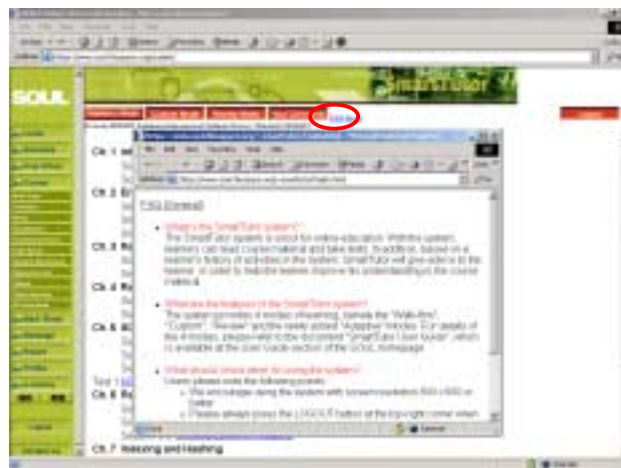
SOUL

SmartTutor

Ch. 1

Ch. 2

Ch. 3

Ch. 4

Ch. 6

Ch. 6

Ch. 7 Indexing and Hashing

FAQ (General)

What is the SmartTutor system?

What are the features of the SmartTutor system?

What should I know when I'm using the system?

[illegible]